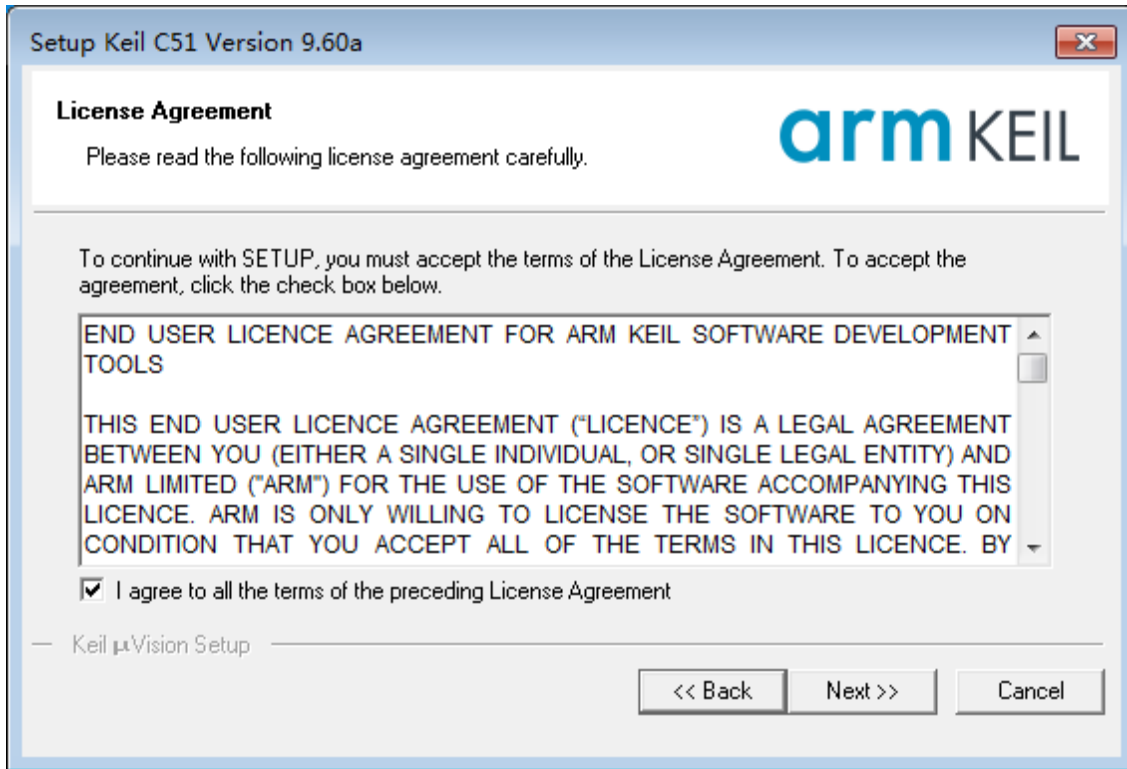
Setup Keil C51 Version 9.60a

License Agreement

Please read the following license agreement carefully.

arm KEIL

To continue with SETUP, you must accept the terms of the License Agreement. To accept the agreement, click the check box below.

END USER LICENCE AGREEMENT FOR ARM KEIL SOFTWARE DEVELOPMENT TOOLS

THIS END USER LICENCE AGREEMENT (“LICENCE”) IS A LEGAL AGREEMENT BETWEEN YOU (EITHER A SINGLE INDIVIDUAL, OR SINGLE LEGAL ENTITY) AND ARM LIMITED ("ARM") FOR THE USE OF THE SOFTWARE ACCOMPANYING THIS LICENCE. ARM IS ONLY WILLING TO LICENSE THE SOFTWARE TO YOU ON CONDITION THAT YOU ACCEPT ALL OF THE TERMS IN THIS LICENCE. BY

I agree to all the terms of the preceding License Agreement

Keil µVision Setup

<< Back

Next >>

Cancel